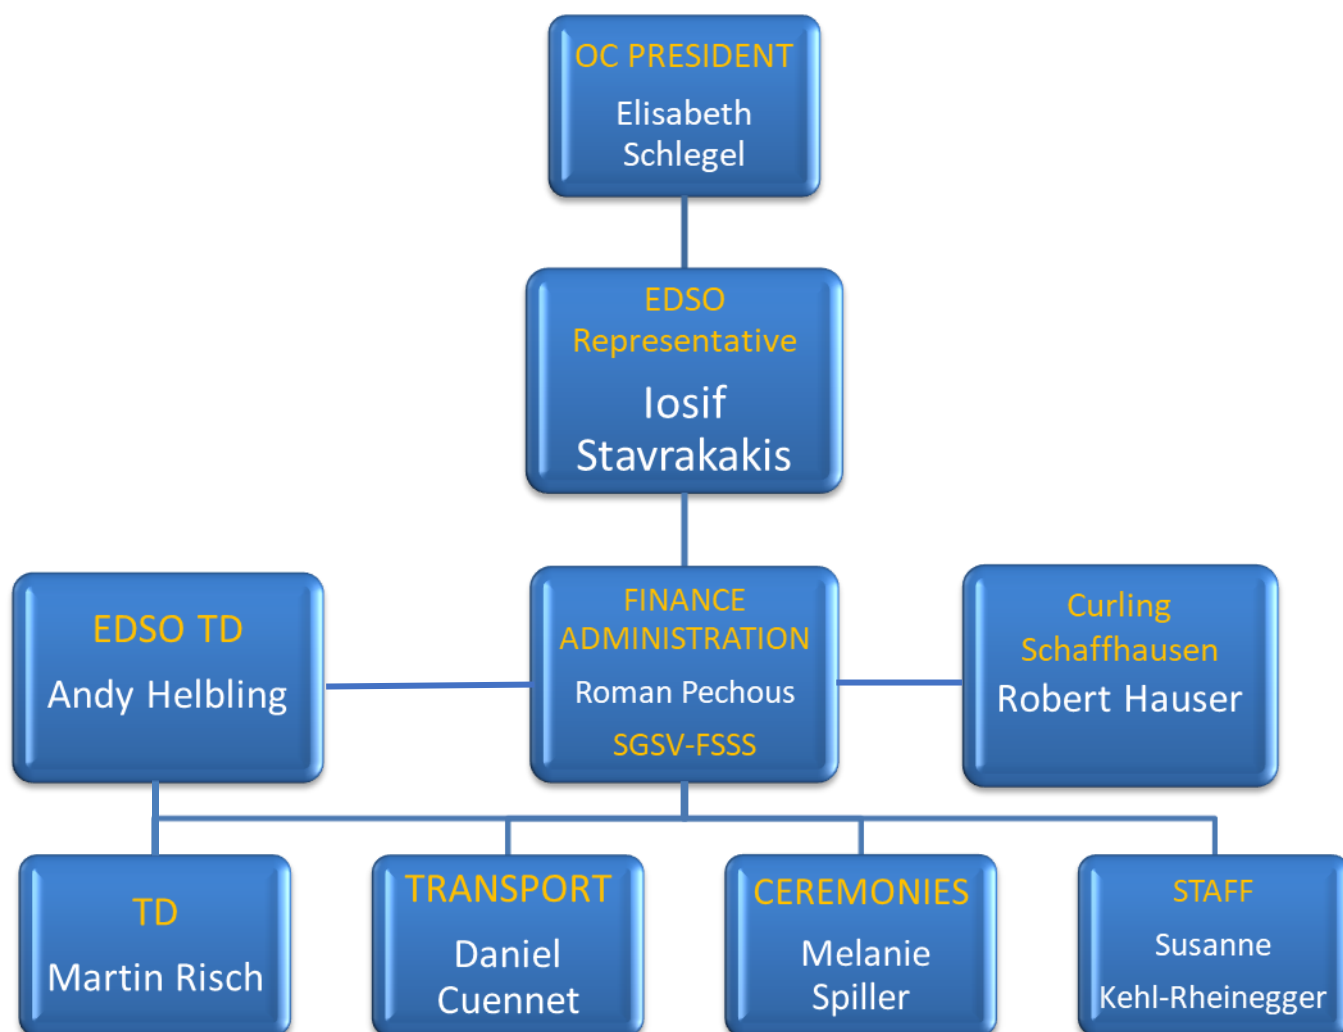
OC PRESIDENT
Elisabeth Schlegel

EDSO Representative
Iosif Stavrakakis

EDSO TD
Andy Helbling

FINANCE ADMINISTRATION
Roman Pechous
SGSV-FSSS

Curling Schaffhausen
Robert Hauser

TD
Martin Risch

TRANSPORT
Daniel Cuennet

CEREMONIES
Melanie Spiller

STAFF
Susanne Kehl-Rheinegger